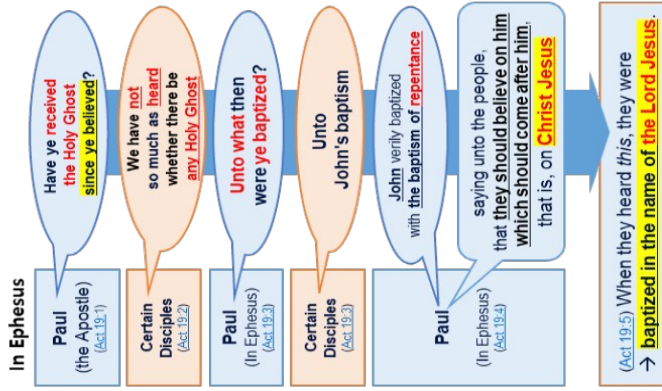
In Ephesus

Paul (the Apostle) (Act 19:1)

Have ye received the Holy Ghost since ye believed?

Certain Disciples (Act 19:2)

We have not so much as heard whether there be any Holy Ghost

Paul (In Ephesus) (Act 19:3)

Unto what then were ye baptized?

Certain Disciples (Act 19:3)

Unto John's baptism

Paul (In Ephesus) (Act 19:4)

John verily baptized with the baptism of repentance

saying unto the people, that they should believe on him which should come after him, that is, on Christ Jesus.

(Act 19:5) When they heard this, they were → baptized in the name of the Lord Jesus.